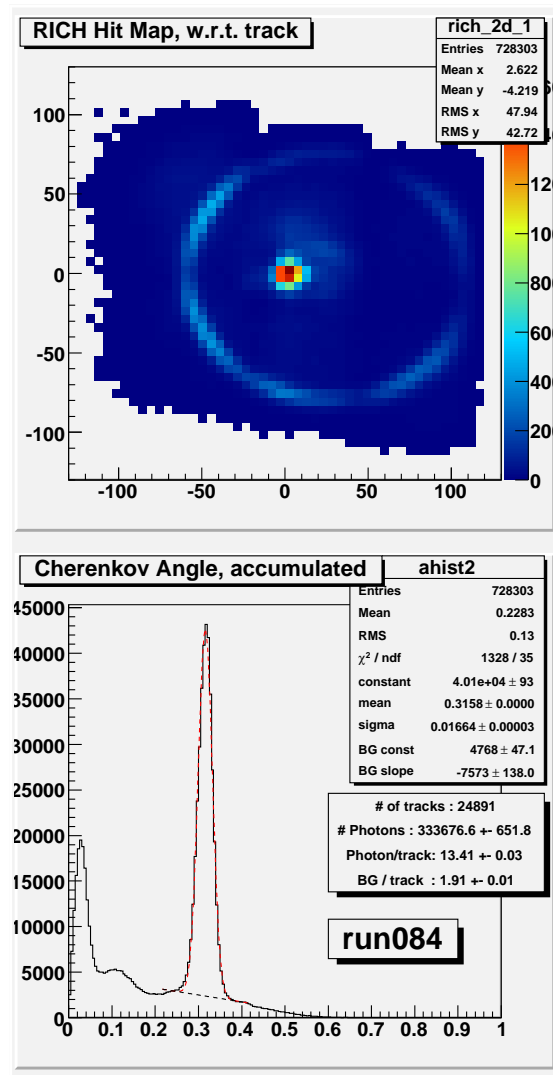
RICH Hit Map, w.r.t. track

| rich_2d_1 | |
|---|---|
| Entries | 728303 |
| Mean x | 2.622 |
| Mean y | -4.219 |
| RMS x | 47.94 |
| RMS y | 42.72 |

100
50
0
-50
-100

-100 -50 0 50 100

120
100
800
600
400
200
0

Cherenkov Angle, accumulated

| ahist2 | |
|---|---|
| Entries | 728303 |
| Mean | 0.2283 |
| RMS | 0.13 |
| $\chi^2$ / ndf | 1328 / 35 |
| constant | 4.01e+04 $\pm$ 93 |
| mean | 0.3158 $\pm$ 0.0000 |
| sigma | 0.01664 $\pm$ 0.00003 |
| BG const | 4768 $\pm$ 47.1 |
| BG slope | -7573 $\pm$ 138.0 |

# of tracks : 24891
# Photons : 333676.6 +- 651.8
Photon/track: 13.41 +- 0.03
BG / track : 1.91 +- 0.01

run084

45000
40000
35000
30000
25000
20000
15000
10000
5000
0

0 0.1 0.2 0.3 0.4 0.5 0.6 0.7 0.8 0.9 1